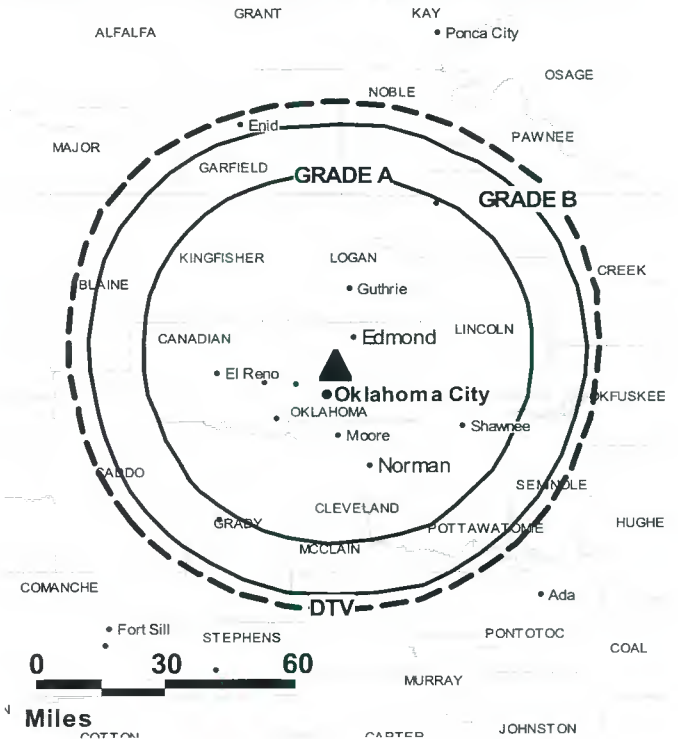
GRANT
KAY
ALFALFA
Ponca City
OSAGE
NOBLE
Enid
PAWNEE
MAJOR
GARFIELD
GRADE A
GRADE B
KINGFISHER
LOGAN
BLAINE
CREEK
Guthrie
CANADIAN
Edmond
LINCOLN
El Reno
Oklahoma City
OKLAHOMA
OKFUSKEE
Shawnee
Moore
Norman
CADDO
SEMINOLE
CLEVELAND
GRADY
POTTAWATOMIE
HUGHE
MCCLAIN
COMANCHE
DTV
Ada
Fort Sill
STEPHENS
PONTOTOC
COAL
0
30
60
MURRAY
Miles
COTTON
CARTER
JOHNSTON